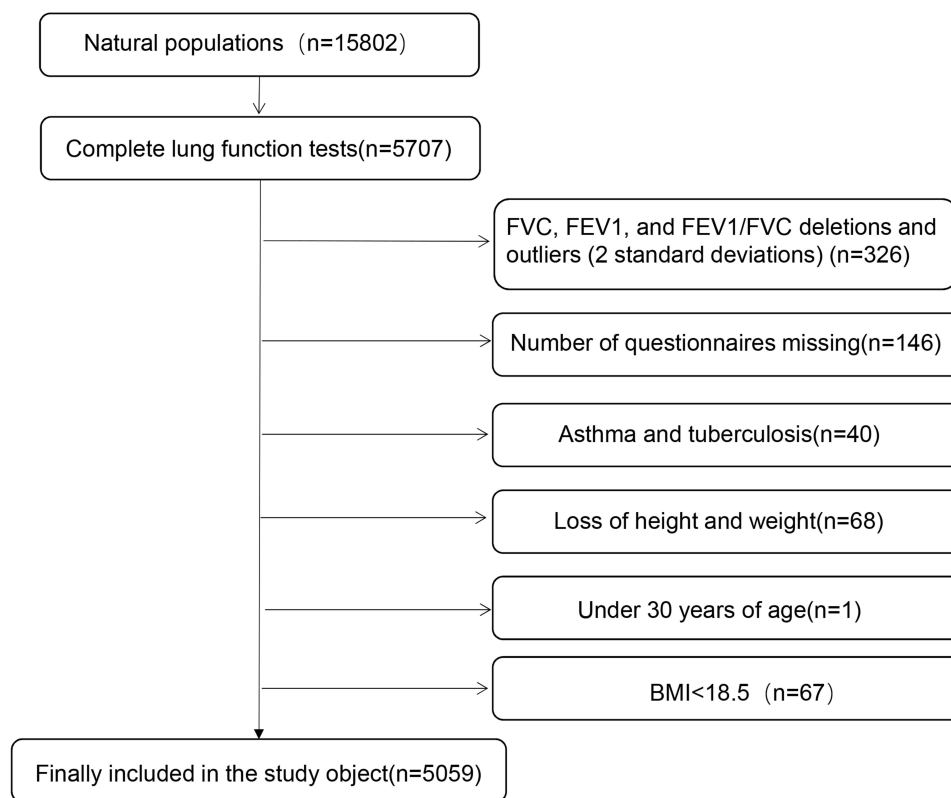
Natural populations（n=15802）

Complete lung function tests(n=5707)

FVC, FEV1, and FEV1/FVC deletions and outliers (2 standard deviations) (n=326)

Number of questionnaires missing(n=146)

Asthma and tuberculosis(n=40)

Loss of height and weight(n=68)

Under 30 years of age(n=1)

BMI<18.5（n=67）

Finally included in the study object(n=5059)